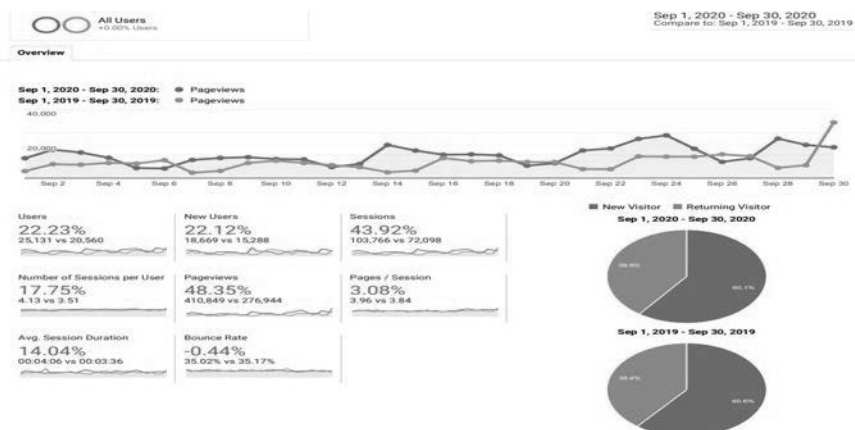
All Users
+0.00% Users

Sep 1, 2020 - Sep 30, 2020
Compare to: Sep 1, 2019 - Sep 30, 2019

Overview

Sep 1, 2020 - Sep 30, 2020: Pageviews
Sep 1, 2019 - Sep 30, 2019: Pageviews

40,000
20,000

Sep 2 Sep 4 Sep 6 Sep 8 Sep 10 Sep 12 Sep 14 Sep 16 Sep 18 Sep 20 Sep 22 Sep 24 Sep 26 Sep 28 Sep 30

Users
22.23%
25,131 vs 20,560

New Users
22.12%
18,669 vs 15,288

Sessions
43.92%
103,766 vs 72,098

Number of Sessions per User
17.75%
4.13 vs 3.51

Pageviews
48.35%
410,849 vs 276,944

Pages / Session
3.08%
3.96 vs 3.84

Avg. Session Duration
14.04%
00:04:06 vs 00:03:36

Bounce Rate
-0.44%
35.02% vs 35.17%

New Visitor Returning Visitor

Sep 1, 2020 - Sep 30, 2020
39.9%
60.1%

Sep 1, 2019 - Sep 30, 2019
39.4%
60.6%